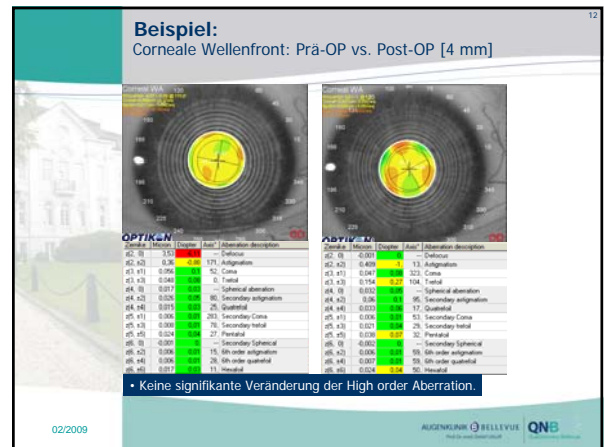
12

**Beispiel:**
Corneale Wellenfront: Prä-OP vs. Post-OP [4 mm]

Corneal W/A

Corneal W/A

OPTIKON

| Zernike | Micron | Diopter | Axis° | Aberration description |
|---|---|---|---|---|
| z(2, 0) | 3,53 | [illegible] | --- | Defocus |
| z(2, ±2) | 0,36 | -0,46 | 171. | Astigmatism |
| z(3, ±1) | 0,056 | 0,1 | 52. | Coma |
| z(3, ±3) | 0,048 | 0,06 | 0. | Trefoil |
| z(4, 0) | 0,017 | 0,02 | --- | Spherical aberration |
| z(4, ±2) | 0,026 | 0,05 | 80. | Secondary astigmatism |
| z(4, ±4) | 0,015 | 0,03 | 25. | Quatrefoil |
| z(5, ±1) | 0,006 | 0,01 | 283. | Secondary Coma |
| z(5, ±3) | 0,008 | 0,01 | 78. | Secondary trefoil |
| z(5, ±5) | 0,024 | 0,04 | 27. | Pentafoil |
| z(6, 0) | -0,001 | 0 | --- | Secondary Spherical |
| z(6, ±2) | 0,006 | 0,01 | 15. | 6th order astigmatism |
| z(6, ±4) | 0,006 | 0,01 | 28. | 6th order quatrefoil |
| z(6, ±6) | 0,017 | 0,01 | 11. | Hexafoil |

OPTIKON

| Zernike | Micron | Diopter | Axis° | Aberration description |
|---|---|---|---|---|
| z(2, 0) | -0,001 | 0 | --- | Defocus |
| z(2, ±2) | 0,409 | -1 | 13. | Astigmatism |
| z(3, ±1) | 0,047 | 0,08 | 323. | Coma |
| z(3, ±3) | 0,154 | 0,27 | 104. | Trefoil |
| z(4, 0) | 0,032 | 0,05 | --- | Spherical aberration |
| z(4, ±2) | 0,06 | 0,1 | 95. | Secondary astigmatism |
| z(4, ±4) | 0,033 | 0,06 | 17. | Quatrefoil |
| z(5, ±1) | 0,006 | 0,01 | 53. | Secondary Coma |
| z(5, ±3) | 0,021 | 0,04 | 29. | Secondary trefoil |
| z(5, ±5) | 0,036 | 0,07 | 32. | Pentafoil |
| z(6, 0) | -0,002 | 0 | --- | Secondary Spherical |
| z(6, ±2) | 0,006 | 0,01 | 59. | 6th order astigmatism |
| z(6, ±4) | 0,007 | 0,01 | 59. | 6th order quatrefoil |
| z(6, ±6) | 0,024 | 0,04 | 50. | Hexafoil |

• Keine signifikante Veränderung der High order Aberration.

02/2009

AUGENKLINIK BELLEVUE QNB